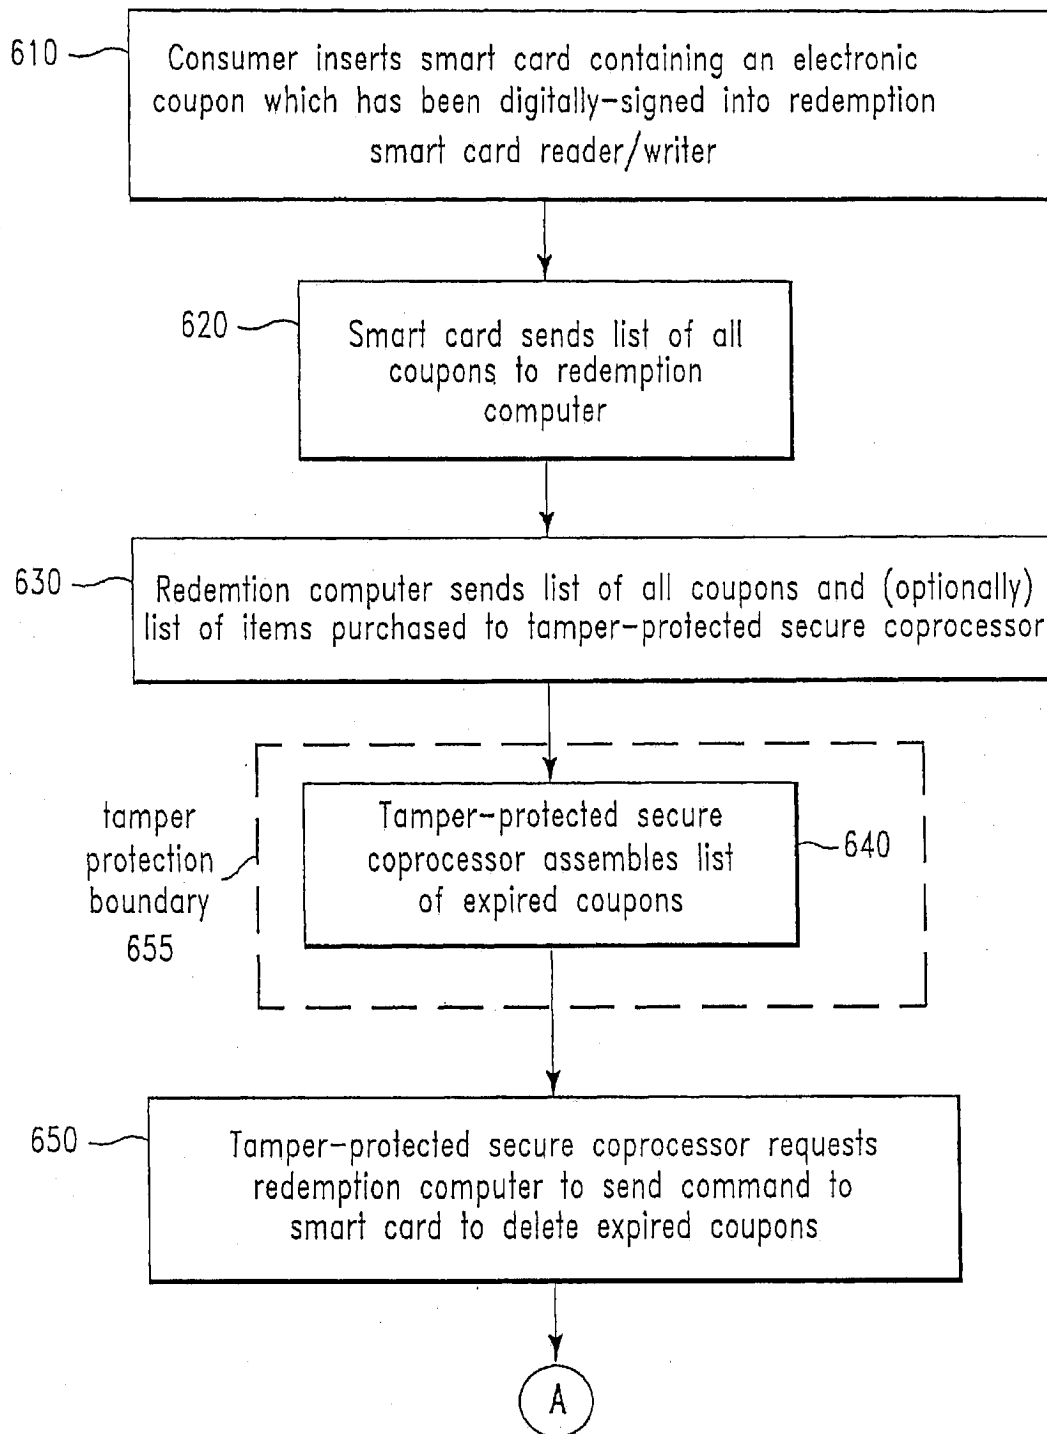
610
Consumer inserts smart card containing an electronic coupon which has been digitally-signed into redemption smart card reader/writer

620
Smart card sends list of all coupons to redemption computer

630
Redemtion computer sends list of all coupons and (optionally) list of items purchased to tamper-protected secure coprocessor

tamper protection boundary 655

Tamper-protected secure coprocessor assembles list of expired coupons
640

650
Tamper-protected secure coprocessor requests redemption computer to send command to smart card to delete expired coupons

A